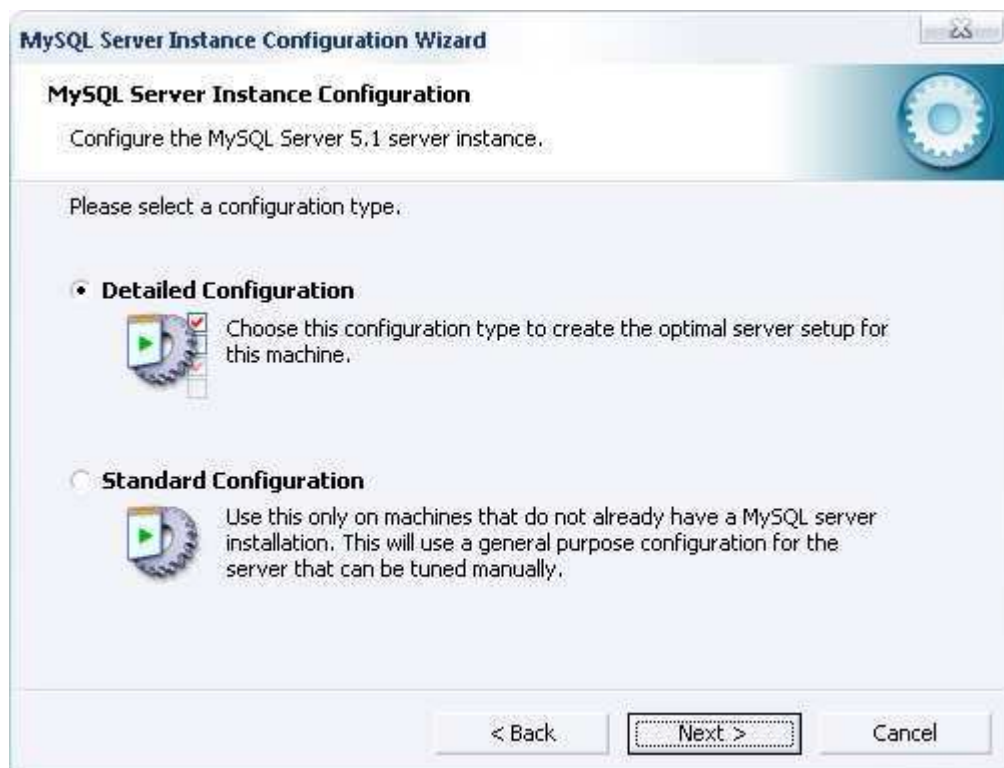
MySQL Server Instance Configuration Wizard

MySQL Server Instance Configuration

Configure the MySQL Server 5.1 server instance.

Please select a configuration type.

Detailed Configuration

Choose this configuration type to create the optimal server setup for this machine.

Standard Configuration

Use this only on machines that do not already have a MySQL server installation. This will use a general purpose configuration for the server that can be tuned manually.

< Back Next > Cancel